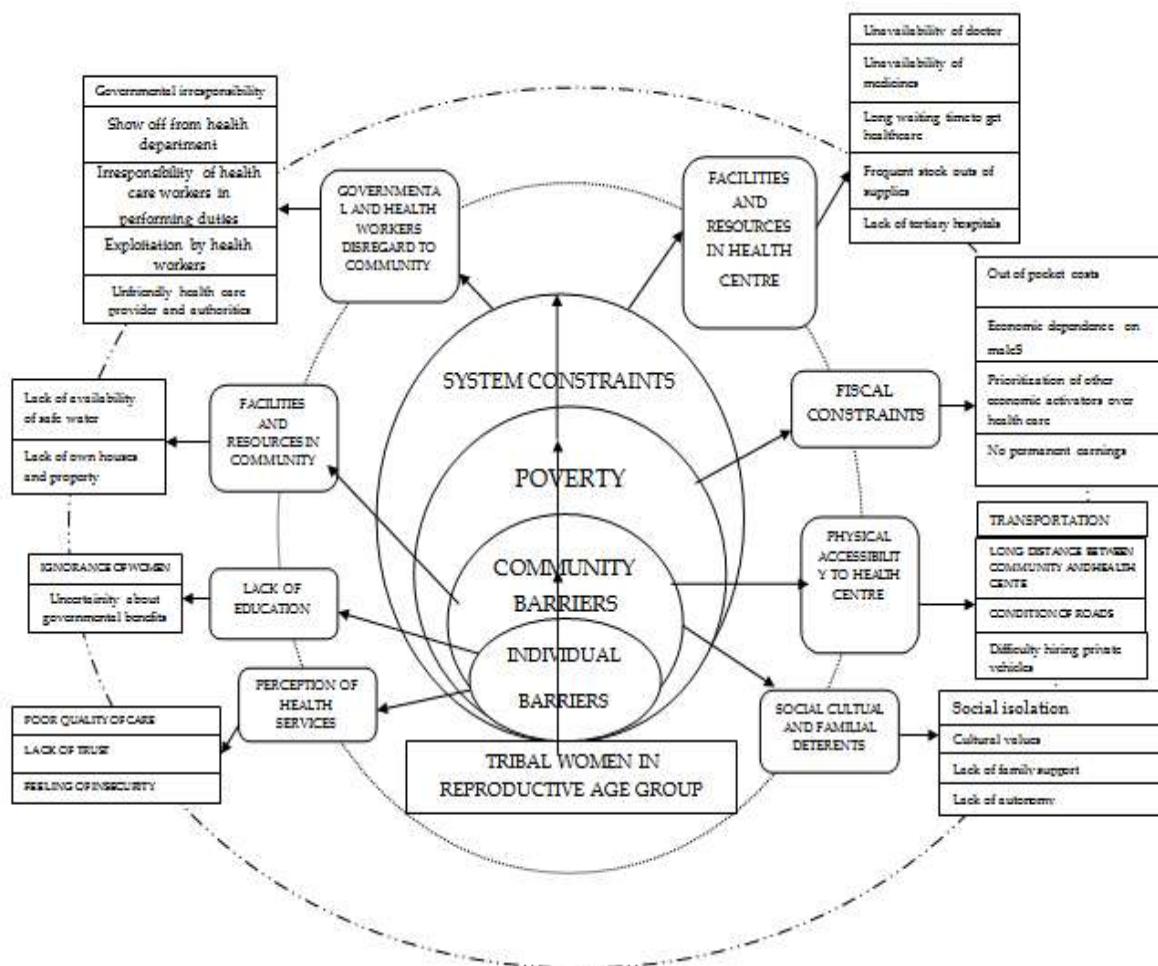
Governmental irresponsibility

Show off from health department

Irresponsibility of health care workers in performing duties

Exploitation by health workers

Unfriendly health care provider and authorities

GOVERNMENTAL AND HEALTH WORKERS DISREGARD TO COMMUNITY

FACILITIES AND RESOURCES IN HEALTH CENTRE

Unavailability of doctor

Unavailability of medicines

Long waiting time to get healthcare

Frequent stock outs of supplies

Lack of tertiary hospitals

Out of pocket costs

Economic dependence on maleS

Prioritization of other economic activators over health care

No permanent earnings

FISCAL CONSTRAINTS

SYSTEM CONSTRAINTS

POVERTY

COMMUNITY BARRIERS

INDIVIDUAL BARRIERS

Lack of availability of safe water

Lack of own houses and property

FACILITIES AND RESOURCES IN COMMUNITY

TRANSPORTATION

LONG DISTANCE BETWEEN COMMUNITY AND HEALTH CENTE

CONDITION OF ROADS

Difficulty hiring private vehicles

PHYSICAL ACCESSIBILITY TO HEALTH CENTRE

IGNORANCE OF WOMEN

Uncertainity about governmental benefits

LACK OF EDUCATION

PERCEPTION OF HEALTH SERVICES

POOR QUALITY OF CARE

LACK OF TRUST

FEELING OF INSECURITY

SOCIAL CULTUAL AND FAMILIAL DETERENTS

Social isolation

Cultural values

Lack of family support

Lack of autonomy

TRIBAL WOMEN IN REPRODUCTIVE AGE GROUP